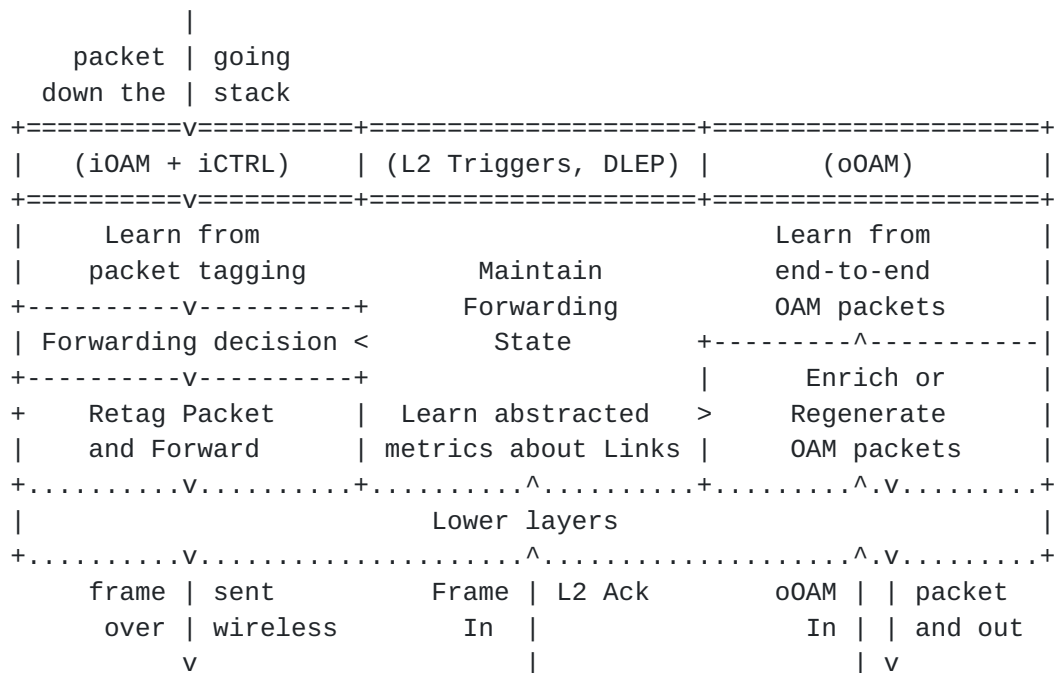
packet going down the stack

(iOAM + iCTRL)

(L2 Triggers, DLEP)

(oOAM)

Learn from packet tagging

Maintain Forwarding State

Learn from end-to-end OAM packets

Forwarding decision <

Enrich or Regenerate OAM packets

Retag Packet and Forward

Learn abstracted metrics about Links >

Lower layers

frame over sent wireless

Frame In

L2 Ack

oOAM In

packet and out